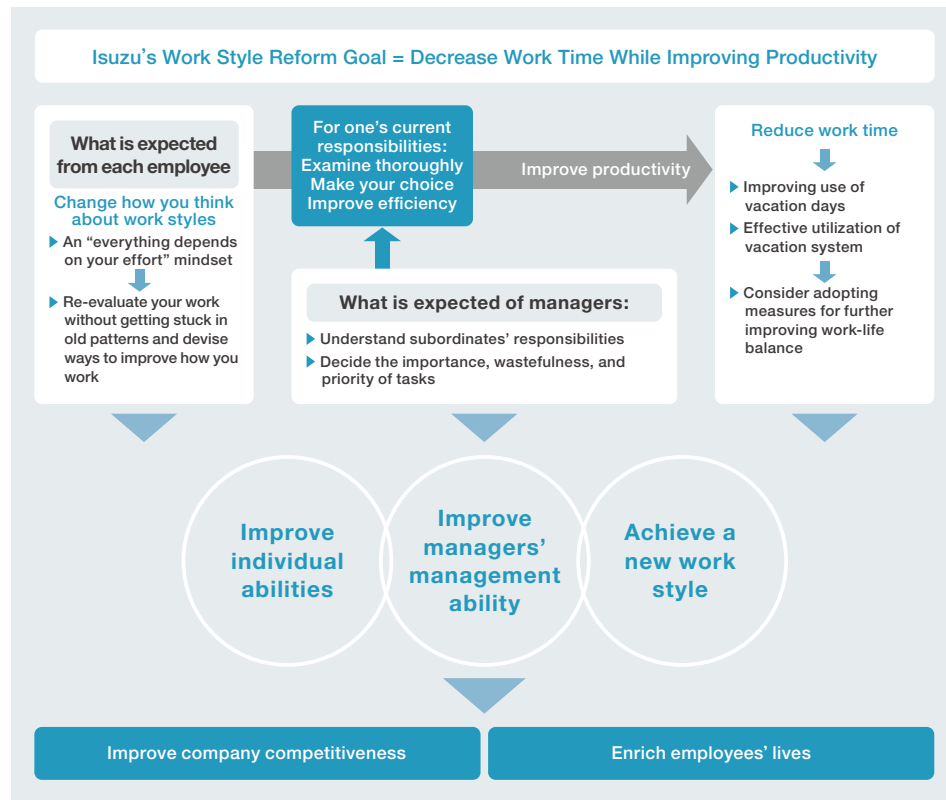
Isuzu's Work Style Reform Goal = Decrease Work Time While Improving Productivity

What is expected from each employee

Change how you think about work styles

An "everything depends on your effort" mindset

Re-evaluate your work without getting stuck in old patterns and devise ways to improve how you work

For one's current responsibilities:
Examine thoroughly
Make your choice
Improve efficiency

Improve productivity

What is expected of managers:

Understand subordinates' responsibilities

Decide the importance, wastefulness, and priority of tasks

Reduce work time

Improving use of vacation days

Effective utilization of vacation system

Consider adopting measures for further improving work-life balance

Improve individual abilities

Improve managers' management ability

Achieve a new work style

Improve company competitiveness

Enrich employees' lives